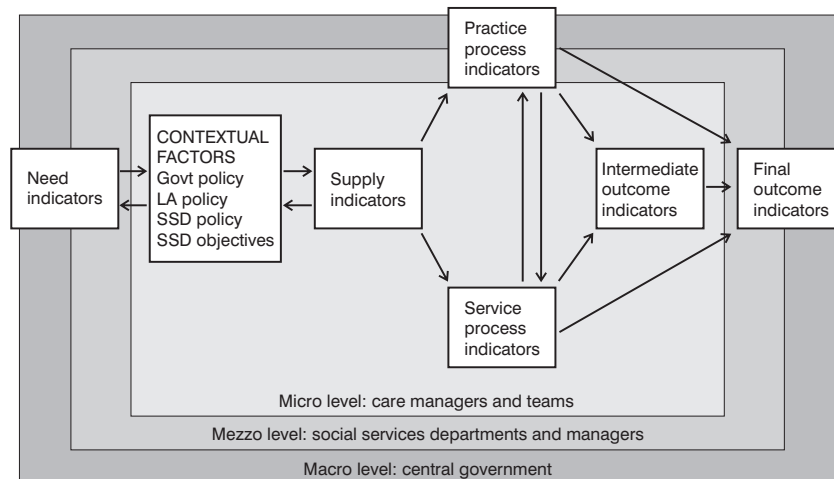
Need indicators

CONTEXTUAL FACTORS
Govt policy
LA policy
SSD policy
SSD objectives

Supply indicators

Practice process indicators

Service process indicators

Intermediate outcome indicators

Final outcome indicators

Micro level: care managers and teams

Mezzo level: social services departments and managers

Macro level: central government